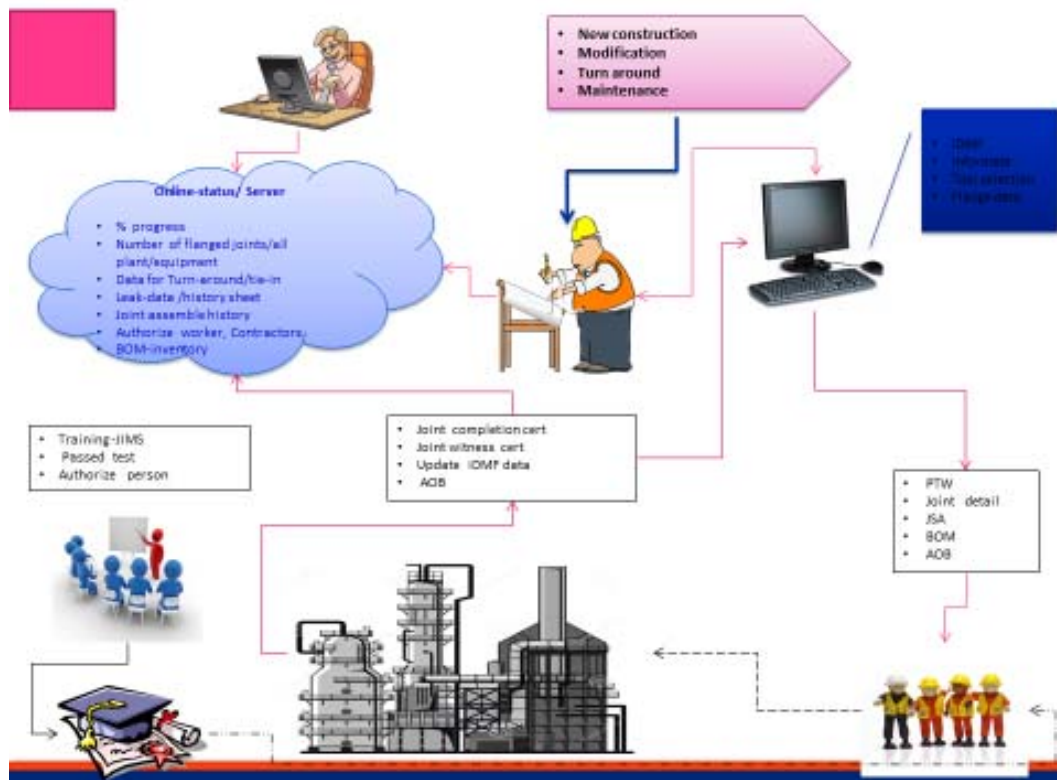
• New construction
• Modification
• Turn around
• Maintenance

• IDMF
• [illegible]
• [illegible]
• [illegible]

Online-status/ Server

• % progress
• Number of flanged joints/all plant/equipment
• Data for Turn-around/tie-in
• Leak-data /history sheet
• Joint assemble history
• Authorize worker, Contractors,
• BOM-inventory

• Training-JIMS
• Passed test
• Authorize person

• Joint completion cert
• Joint witness cert
• Update IDMF data
• AOB

• PTW
• Joint detail
• JSA
• BOM
• AOB